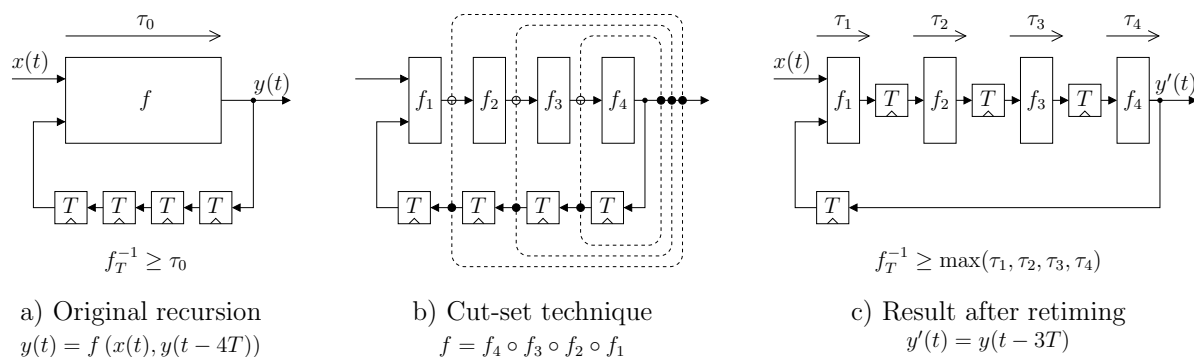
$\tau_0$

$x(t)$

$f$

$y(t)$

$T$ $T$ $T$ $T$

$f_T^{-1} \geq \tau_0$

a) Original recursion
$y(t) = f\left(x(t), y(t-4T)\right)$

$f_1$ $f_2$ $f_3$ $f_4$

$T$ $T$ $T$ $T$

b) Cut-set technique
$f = f_4 \circ f_3 \circ f_2 \circ f_1$

$\tau_1$ $\tau_2$ $\tau_3$ $\tau_4$

$x(t)$

$f_1$ $T$ $f_2$ $T$ $f_3$ $T$ $f_4$

$y'(t)$

$T$

$f_T^{-1} \geq \max(\tau_1, \tau_2, \tau_3, \tau_4)$

c) Result after retiming
$y'(t) = y(t-3T)$